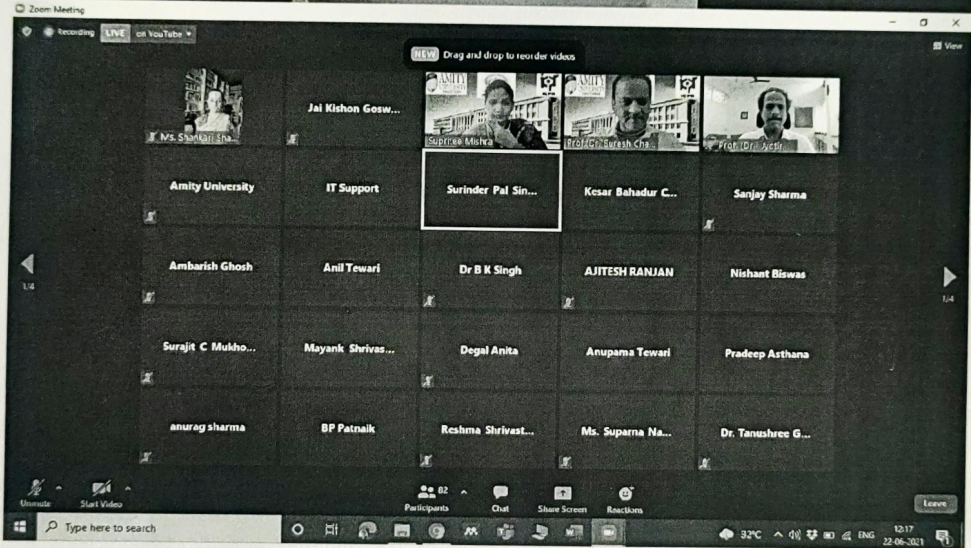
Zoom Meeting

Recording LIVE on YouTube

NEW Drag and drop to reorder videos

View

Ms. Shankari Sha...

Jai Kishon Gosw...

Suprnee Mishra

Prof.(Dr.) Suresh Cha...

Prof. (Dr.) Jyoti...

Amity University

IT Support

Surinder Pal Sin...

Kesar Bahadur C...

Sanjay Sharma

Ambarish Ghosh

Anil Tewari

Dr B K Singh

AJITESH RANJAN

Nishant Biswas

Surajit C Mukho...

Mayank Shrivas...

Degal Anita

Anupama Tewari

Pradeep Asthana

anurag sharma

BP Patnaik

Reshma Shrivast...

Ms. Suparna Na...

Dr. Tanushree G...

1/4

1/4

Unmute

Start Video

82

Participants

Chat

Share Screen

Reactions

Leave

Type here to search

32°C

ENG

12:17

22-06-2021